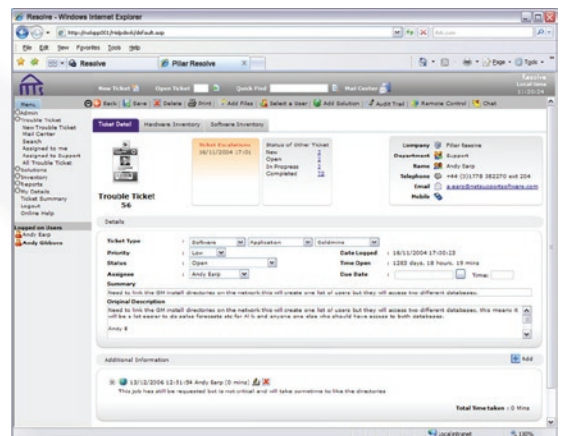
Resolve - Windows Internet Explorer

http://nolapp001/Helpdesk/default.asp

File Edit View Favorites Tools Help

Resolve

Pillar Resolve

Page Tools

New Ticket Open Ticket Quick Find Mail Center

Resolve
Local time
11:20:24

Menu

Back Save Delete Print Add Files Select a User Add Solution Audit Trail Remote Control Chat

Admin
Trouble Ticket
New Trouble Ticket
Mail Center
Search
Assigned to me
Assigned to Support
All Trouble Ticket
Solutions
Inventory
Reports
My Details
Ticket Summary
Logout
Online Help

Logged on Users
Andy Earp
Andy Gibbons

Ticket Detail Hardware Inventory Software Inventory

Ticket Escalations
16/11/2004 17:01

Status of Other Ticket
New 1
Open 1
In Progress 3
Completed 72

Company Pillar Resolve
Department Support
Name Andy Earp
Telephone +44 (0)1778 382270 ext 204
Email a.earp@netsupportsoftware.com
Mobile

Trouble Ticket
56

Details

Ticket Type : Software Application Goldmine
Priority : Low Date Logged : 16/11/2004 17:00:23
Status : Open Time Open : 1283 days, 18 hours, 19 mins
Assignee : Andy Earp Due Date : Time:

Summary
Need to link the GM install directories on the network this will create one list of users but they will access two different databases.

Original Description
Need to link the GM install directories on the network this will create one list of users but they will access two different databases. this means it will be a lot easier to do sales forecasts etc for Al b and anyone else who should have access to both databases.

Andy E

Additional Information

Add

13/12/2006 12:51:54 Andy Earp [0 mins]
This job has still be requested but is not critical and will take sometime to fike the directories

Total Time taken : 0 Mins

Local intranet 100%